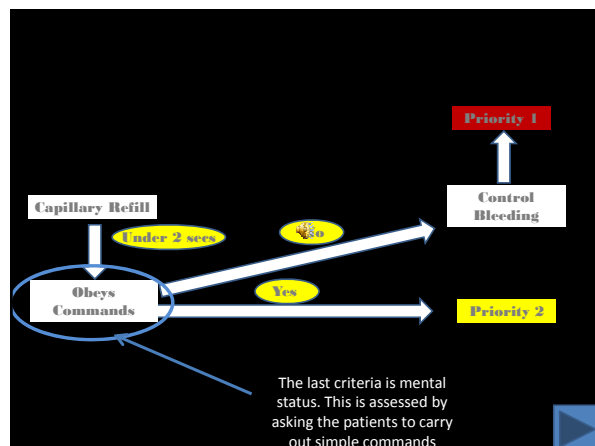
Priority 1

Control Bleeding

Capillary Refill

Under 2 secs

No

Obeys Commands

Yes

Priority 2

The last criteria is mental status. This is assessed by asking the patients to carry out simple commands